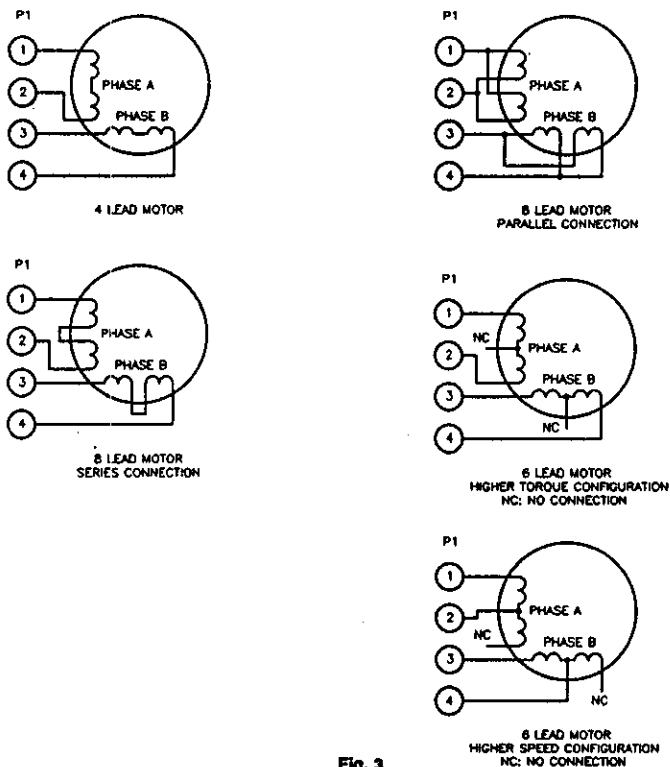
P1

1

2

3

4

PHASE A

PHASE B

4 LEAD MOTOR

P1

1

2

3

4

PHASE A

PHASE B

8 LEAD MOTOR
PARALLEL CONNECTION

P1

1

2

3

4

PHASE A

PHASE B

8 LEAD MOTOR
SERIES CONNECTION

P1

1

2

3

4

NC

PHASE A

PHASE B

NC

6 LEAD MOTOR
HIGHER TORQUE CONFIGURATION
NC: NO CONNECTION

P1

1

2

3

4

NC

PHASE A

PHASE B

NC

6 LEAD MOTOR
HIGHER SPEED CONFIGURATION
NC: NO CONNECTION

Fig. 3